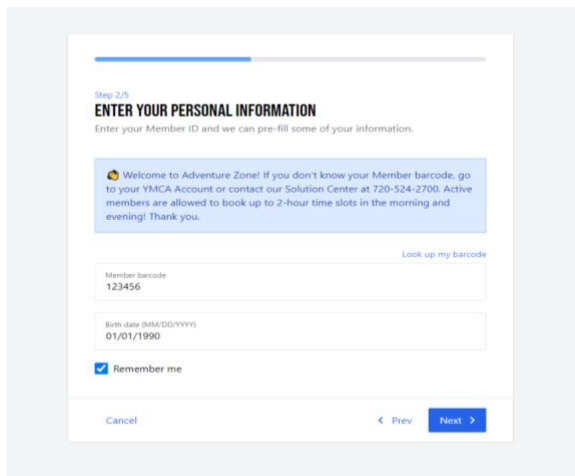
Step 2/5
ENTER YOUR PERSONAL INFORMATION
Enter your Member ID and we can pre-fill some of your information.

👋 Welcome to Adventure Zone! If you don't know your Member barcode, go to your YMCA Account or contact our Solution Center at 720-524-2700. Active members are allowed to book up to 2-hour time slots in the morning and evening! Thank you.

Look up my barcode

Member barcode
123456

Birth date (MM/DD/YYYY)
01/01/1990

Remember me

Cancel

< Prev

Next >